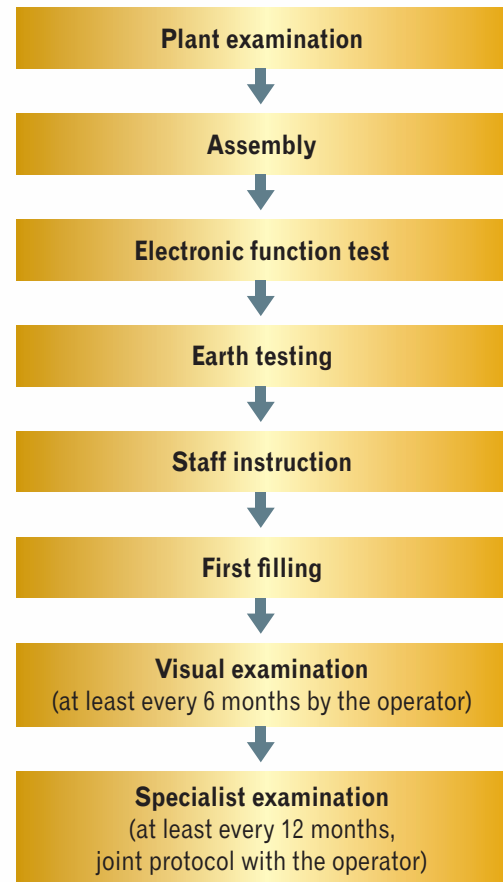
Plant examination

Assembly

Electronic function test

Earth testing

Staff instruction

First filling

Visual examination
(at least every 6 months by the operator)

Specialist examination
(at least every 12 months,
joint protocol with the operator)